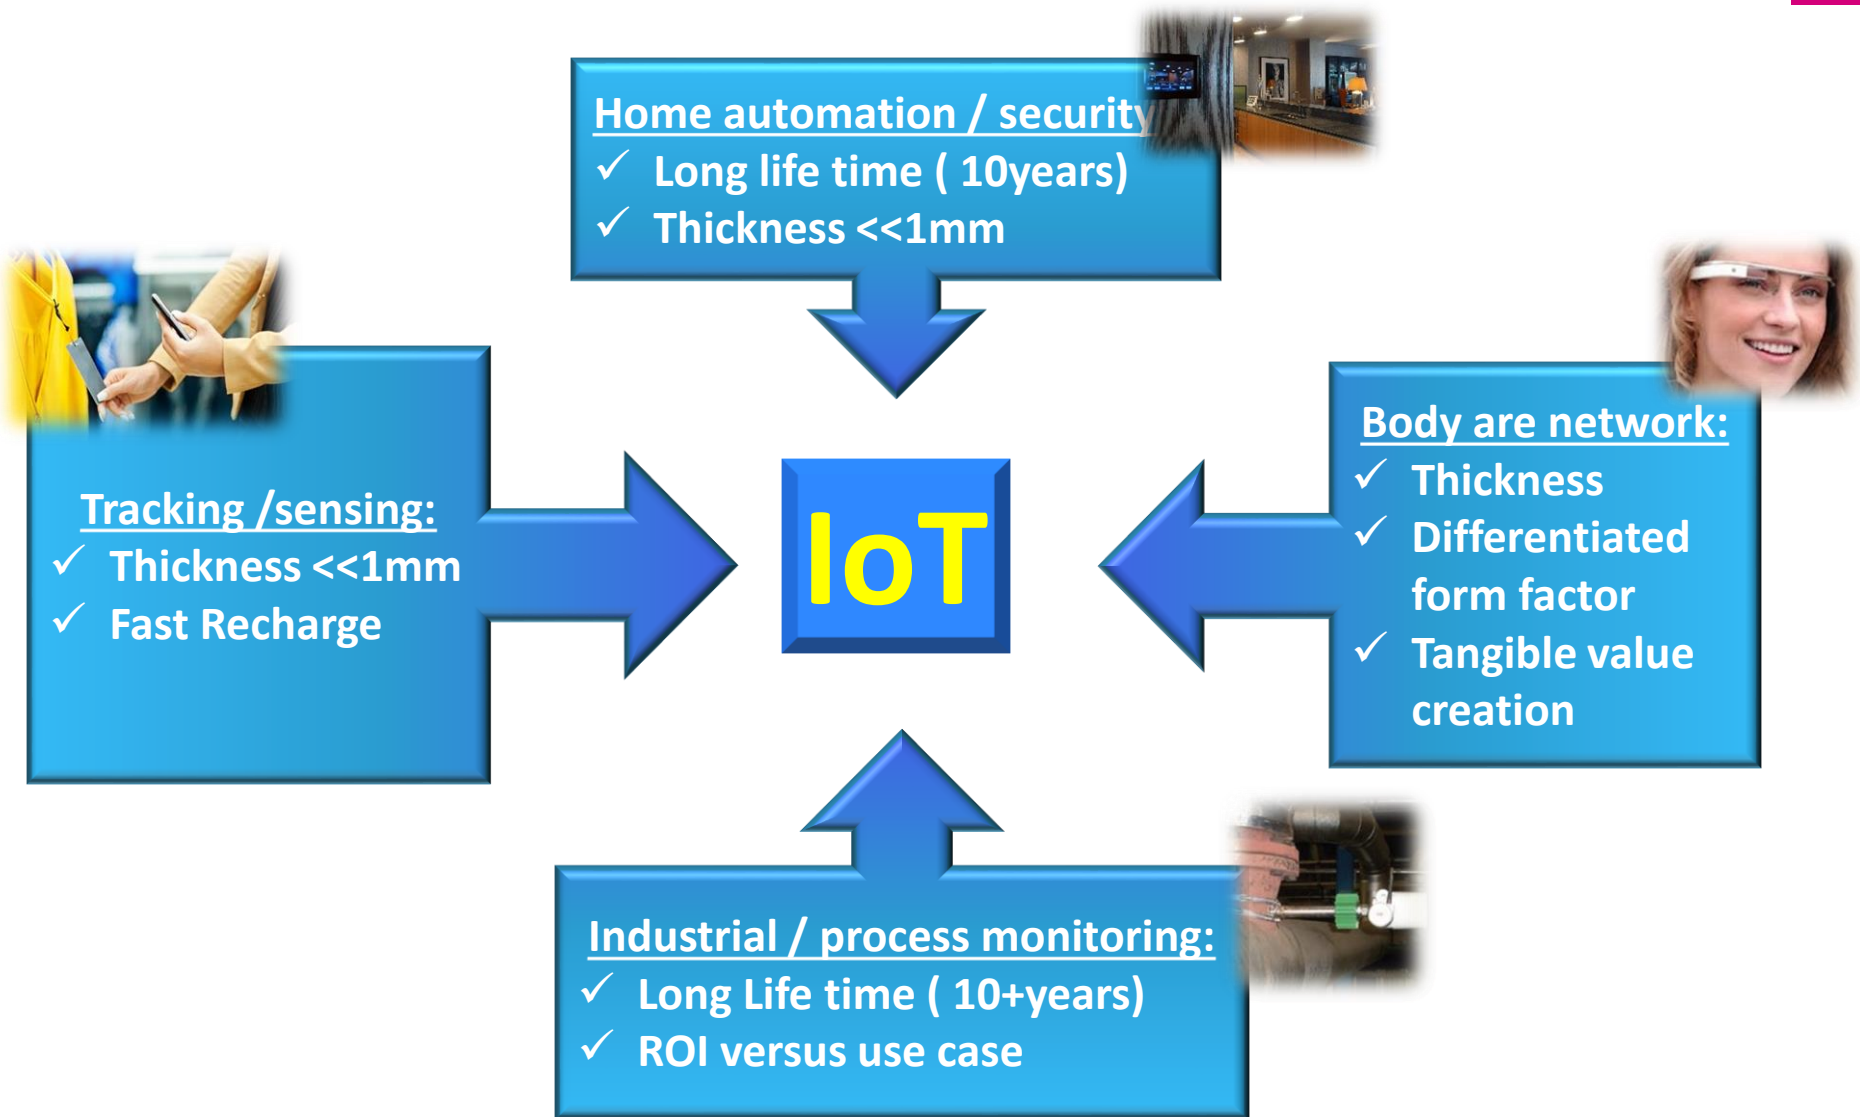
Home automation / security
✓ Long life time ( 10years)
✓ Thickness <<1mm

Tracking /sensing:
✓ Thickness <<1mm
✓ Fast Recharge

IoT

Body are network:
✓ Thickness
✓ Differentiated form factor
✓ Tangible value creation

Industrial / process monitoring:
✓ Long Life time ( 10+years)
✓ ROI versus use case